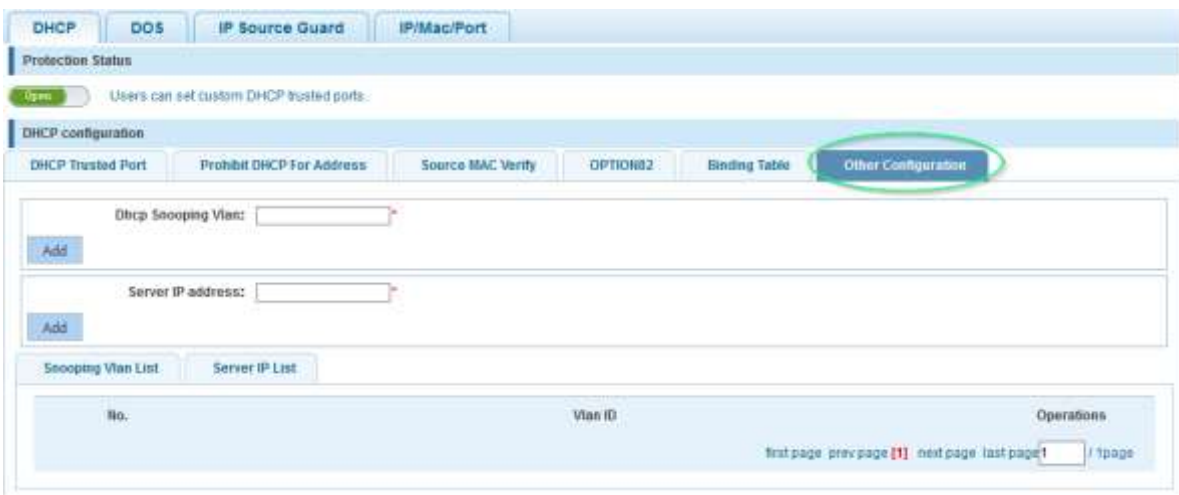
DHCP | DOS | IP Source Guard | IP/Mac/Port

Protection Status

Open

Users can set custom DHCP trusted ports.

DHCP configuration

DHCP Trusted Port | Prohibit DHCP For Address | Source MAC Verify | OPTION82 | Binding Table | Other Configuration

Dhcp Snooping Vlan: *

Add

Server IP address: *

Add

Snooping Vlan List | Server IP List

| No. | Vlan ID | Operations |
|---|---|---|

first page prev page [1] next page last page 1 / 1page